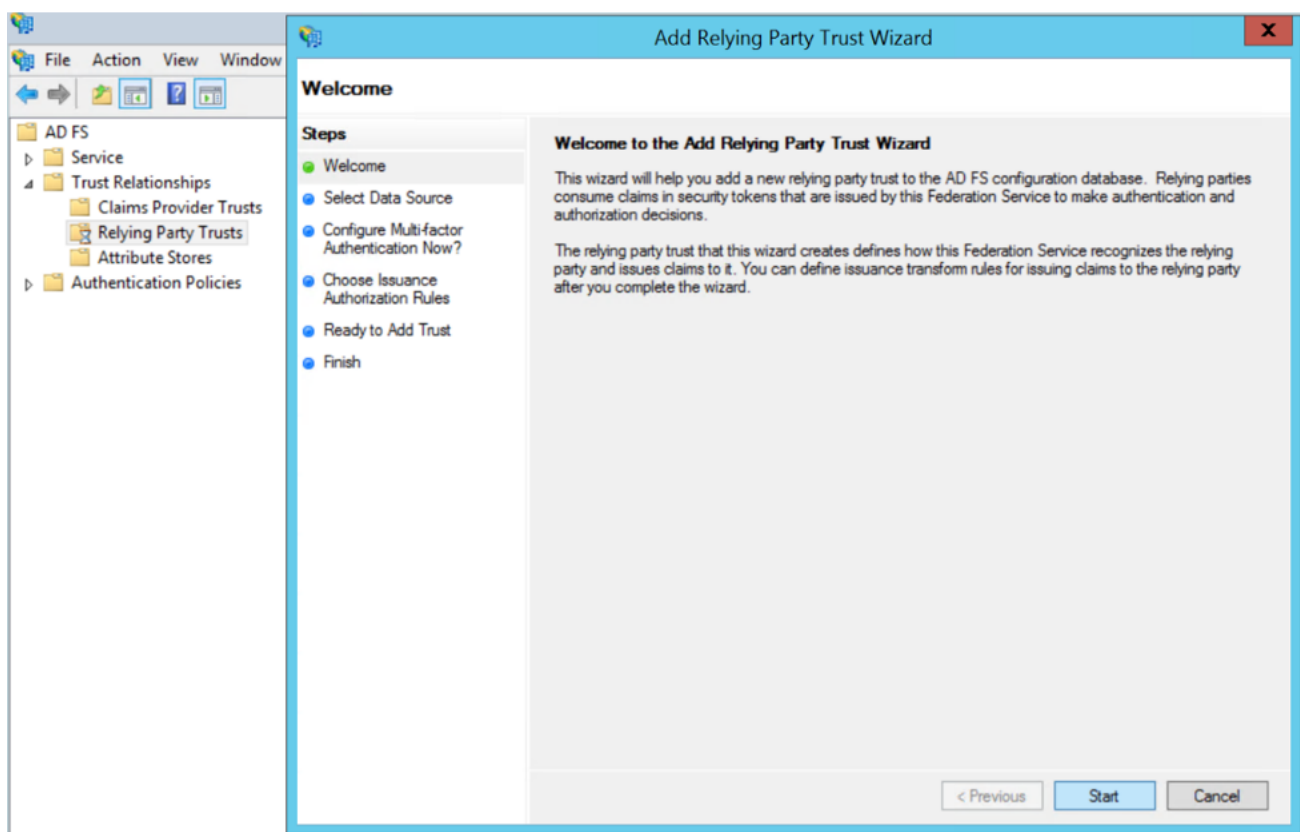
File Action View Window

AD FS
Service
Trust Relationships
Claims Provider Trusts
Relying Party Trusts
Attribute Stores
Authentication Policies

Add Relying Party Trust Wizard

Welcome

Steps
Welcome
Select Data Source
Configure Multi-factor Authentication Now?
Choose Issuance Authorization Rules
Ready to Add Trust
Finish

Welcome to the Add Relying Party Trust Wizard

This wizard will help you add a new relying party trust to the AD FS configuration database. Relying parties consume claims in security tokens that are issued by this Federation Service to make authentication and authorization decisions.

The relying party trust that this wizard creates defines how this Federation Service recognizes the relying party and issues claims to it. You can define issuance transform rules for issuing claims to the relying party after you complete the wizard.

< Previous
Start
Cancel